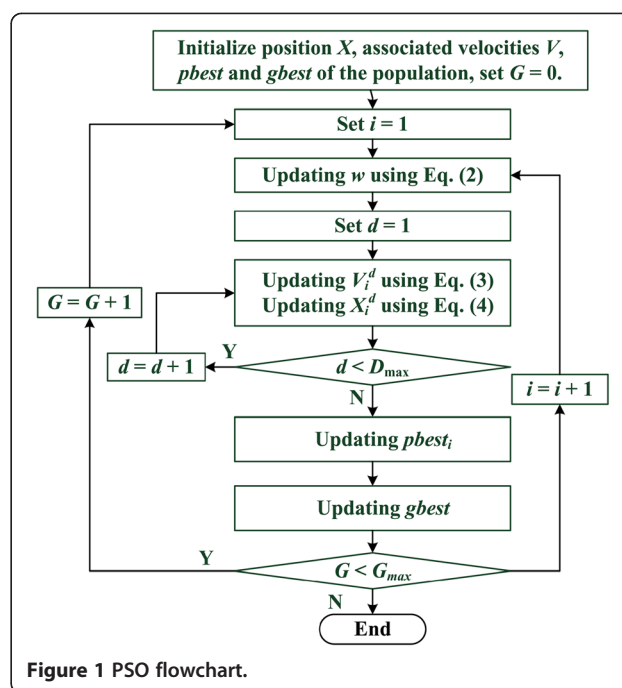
Initialize position $X$, associated velocities $V$, $pbest$ and $gbest$ of the population, set $G = 0$.

Set $i = 1$

Updating $w$ using Eq. (2)

Set $d = 1$

$G = G + 1$

Updating $V_i^d$ using Eq. (3)
Updating $X_i^d$ using Eq. (4)

$d = d + 1$

Y

$d < D_{\max}$

N

$i = i + 1$

Updating $pbest_i$

Updating $gbest$

Y

$G < G_{max}$

N

End

Figure 1 PSO flowchart.